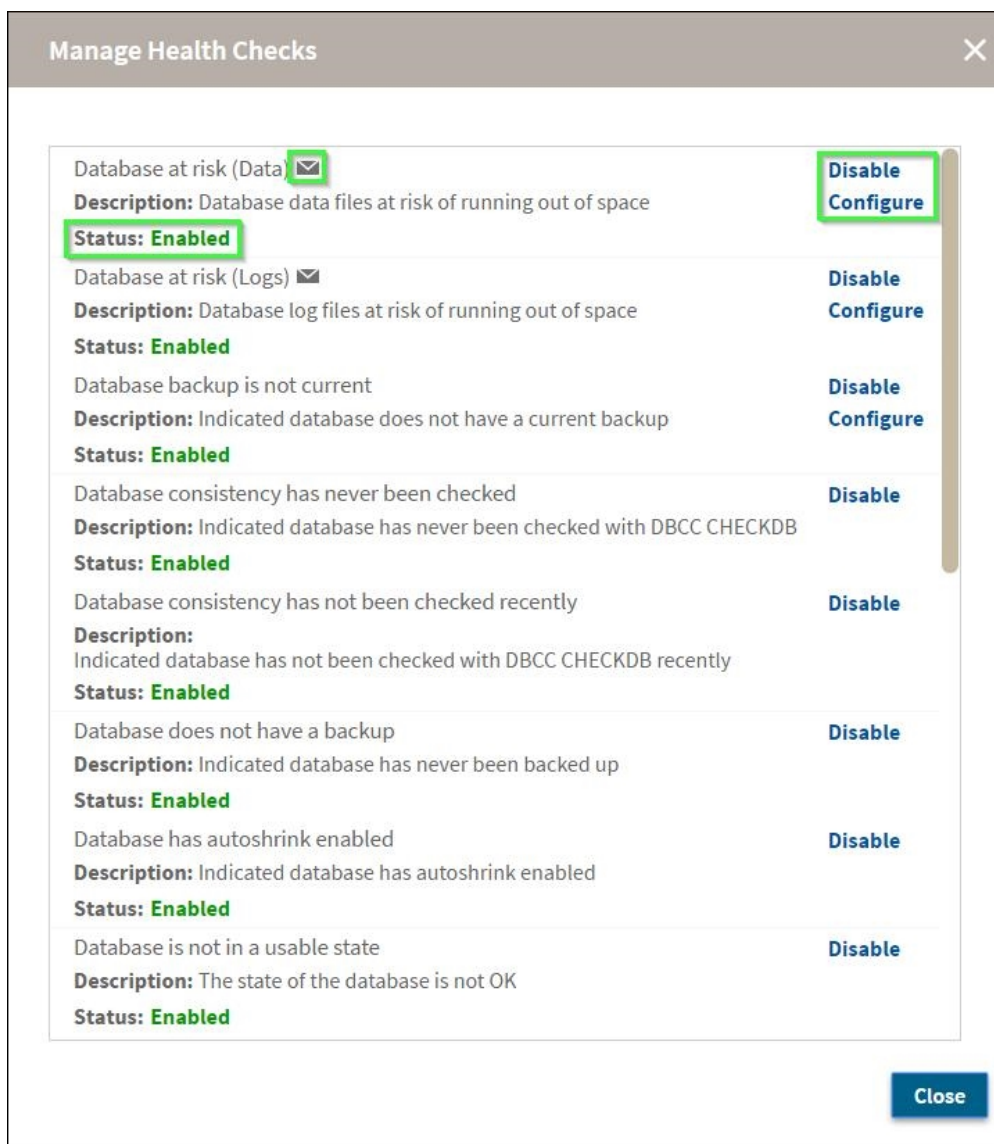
Manage Health Checks

×

Database at risk (Data)
Description: Database data files at risk of running out of space
Status: Enabled

Disable
Configure

Database at risk (Logs)
Description: Database log files at risk of running out of space
Status: Enabled

Disable
Configure

Database backup is not current
Description: Indicated database does not have a current backup
Status: Enabled

Disable
Configure

Database consistency has never been checked
Description: Indicated database has never been checked with DBCC CHECKDB
Status: Enabled

Disable

Database consistency has not been checked recently
Description:
Indicated database has not been checked with DBCC CHECKDB recently
Status: Enabled

Disable

Database does not have a backup
Description: Indicated database has never been backed up
Status: Enabled

Disable

Database has autoshrink enabled
Description: Indicated database has autoshrink enabled
Status: Enabled

Disable

Database is not in a usable state
Description: The state of the database is not OK
Status: Enabled

Disable

Close